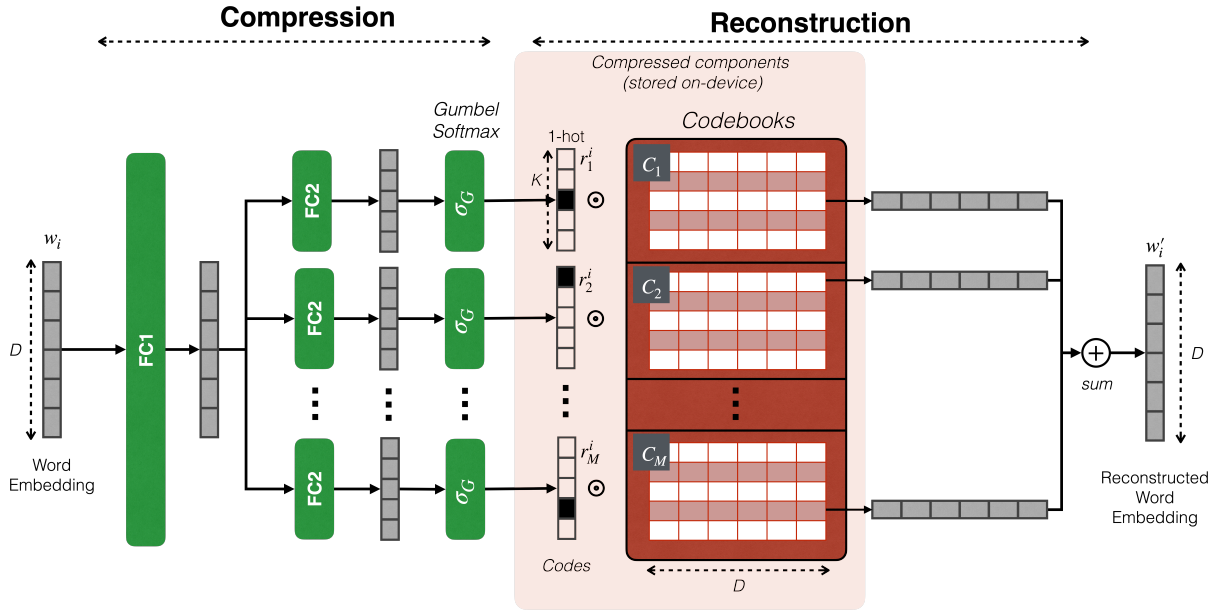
Compression

Reconstruction

Compressed components (stored on-device)

Gumbel Softmax

Codebooks

1-hot

$r_1^i$

$K$

$C_1$

$w_i$

$D$

FC1

FC2

$\sigma_G$

$\odot$

$r_2^i$

$C_2$

FC2

$\sigma_G$

$\odot$

$w_i'$

$D$

sum

Word Embedding

FC2

$\sigma_G$

$r_M^i$

$\odot$

$C_M$

Codes

$D$

Reconstructed Word Embedding